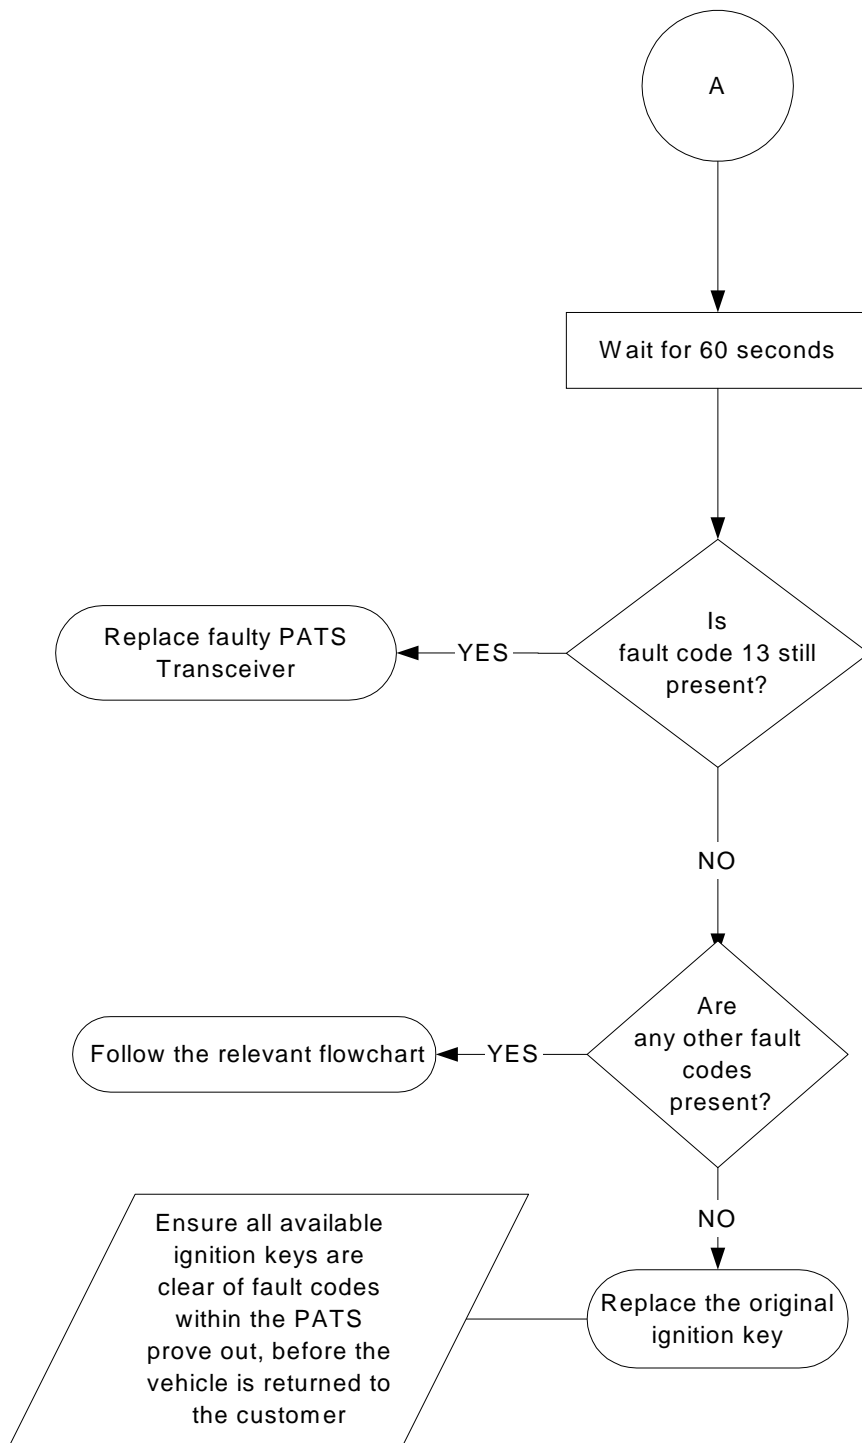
A

Wait for 60 seconds

Is fault code 13 still present?

YES

Replace faulty PATS Transceiver

NO

Are any other fault codes present?

YES

Follow the relevant flowchart

NO

Replace the original ignition key

Ensure all available ignition keys are clear of fault codes within the PATS prove out, before the vehicle is returned to the customer